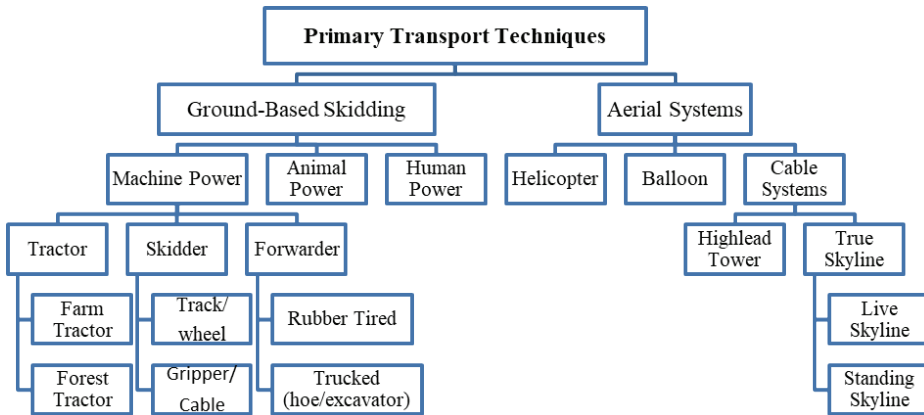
Primary Transport Techniques

Ground-Based Skidding

Aerial Systems

Machine Power

Animal Power

Human Power

Helicopter

Balloon

Cable Systems

Tractor

Skidder

Forwarder

Highlead Tower

True Skyline

Farm Tractor

Track/ wheel

Rubber Tired

Live Skyline

Forest Tractor

Gripper/ Cable

Trucked (hoe/excavator)

Standing Skyline